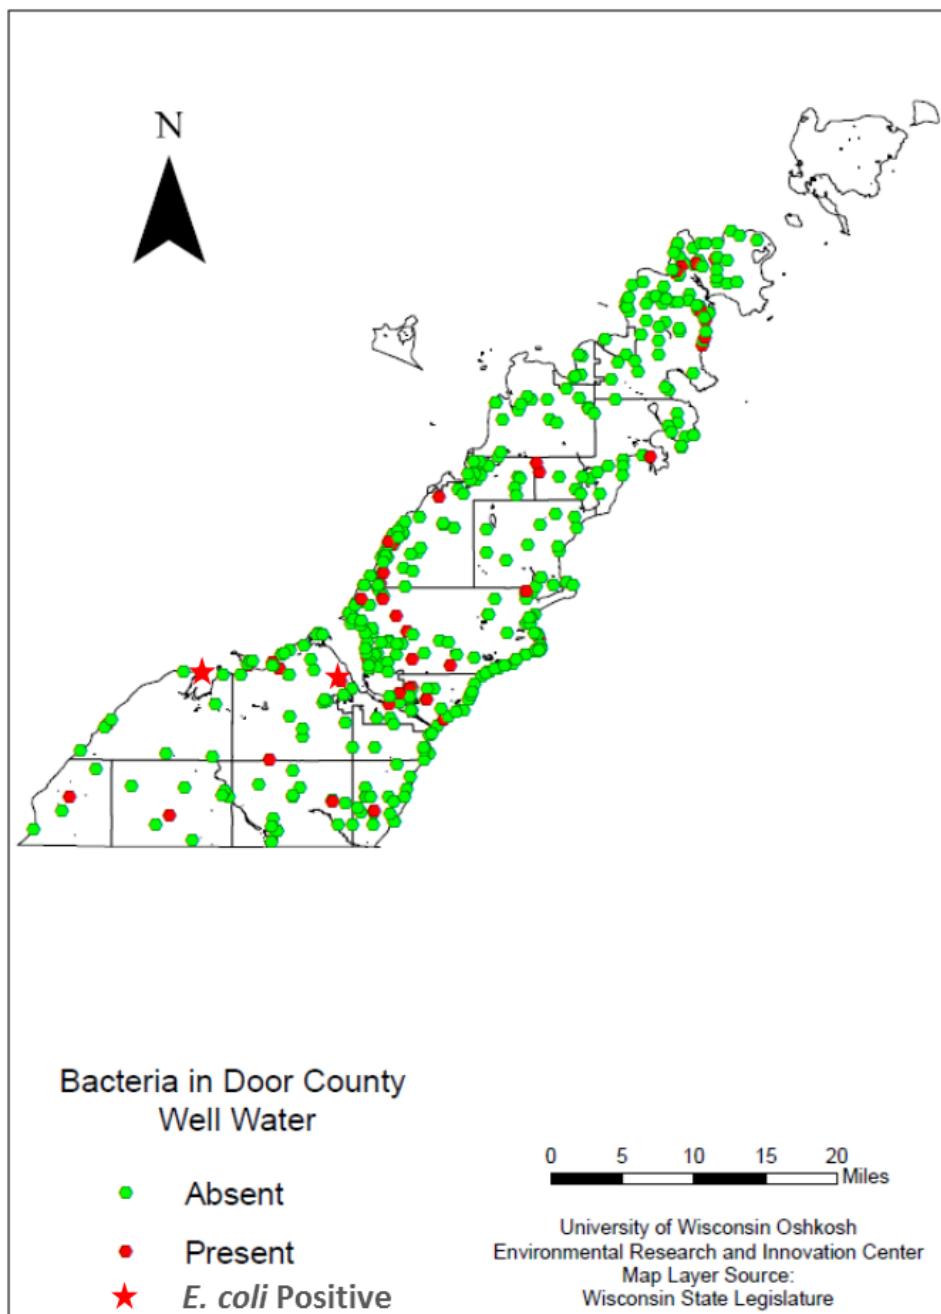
N

Bacteria in Door County Well Water

Absent

Present

E. coli Positive

0 5 10 15 20 Miles

University of Wisconsin Oshkosh
Environmental Research and Innovation Center
Map Layer Source:
Wisconsin State Legislature